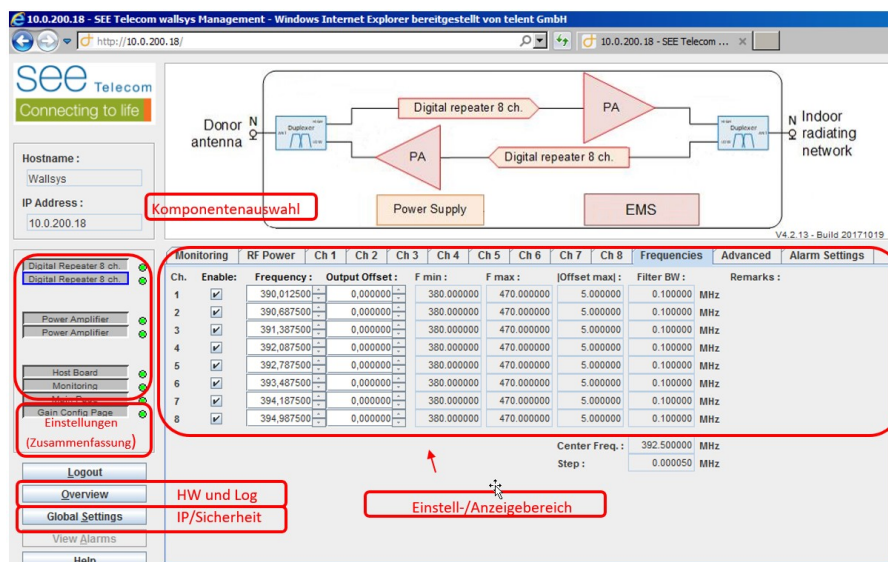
10.0.200.18 - SEE Telecom wallsys Management - Windows Internet Explorer bereitgestellt von telent GmbH

http://10.0.200.18/

10.0.200.18 - SEE Telecom ...

SEE Telecom
Connecting to life

Hostname:
Wallsys

IP Address:
10.0.200.18

Donor antenna

N

Duplexer

Digital repeater 8 ch.

PA

PA

Digital repeater 8 ch.

Duplexer

N

Indoor radiating network

Komponentenauswahl

Power Supply

EMS

V4.2.13 - Build 20171019

Digital Repeater 8 ch.
Digital Repeater 8 ch.

Power Amplifier
Power Amplifier

Host Board
Monitoring
Gain Config Page

Einstellungen (Zusammenfassung)

Monitoring | RF Power | Ch 1 | Ch 2 | Ch 3 | Ch 4 | Ch 5 | Ch 6 | Ch 7 | Ch 8 | Frequencies | Advanced | Alarm Settings

| Ch. | Enable: | Frequency: | Output Offset: | F min: | F max: | \|Offset max\|: | Filter BW: | | Remarks: |
|---|---|---|---|---|---|---|---|---|---|
| 1 | ✔ | 390,012500 | 0,000000 | 380.000000 | 470.000000 | 5.000000 | 0.100000 | MHz | |
| 2 | ✔ | 390,687500 | 0,000000 | 380.000000 | 470.000000 | 5.000000 | 0.100000 | MHz | |
| 3 | ✔ | 391,387500 | 0,000000 | 380.000000 | 470.000000 | 5.000000 | 0.100000 | MHz | |
| 4 | ✔ | 392,087500 | 0,000000 | 380.000000 | 470.000000 | 5.000000 | 0.100000 | MHz | |
| 5 | ✔ | 392,787500 | 0,000000 | 380.000000 | 470.000000 | 5.000000 | 0.100000 | MHz | |
| 6 | ✔ | 393,487500 | 0,000000 | 380.000000 | 470.000000 | 5.000000 | 0.100000 | MHz | |
| 7 | ✔ | 394,187500 | 0,000000 | 380.000000 | 470.000000 | 5.000000 | 0.100000 | MHz | |
| 8 | ✔ | 394,987500 | 0,000000 | 380.000000 | 470.000000 | 5.000000 | 0.100000 | MHz | |

Center Freq.: 392.500000 MHz
Step: 0.000050 MHz

Logout
Overview
HW und Log
Global Settings
IP/Sicherheit
View Alarms
Help

Einstell-/Anzeigebereich